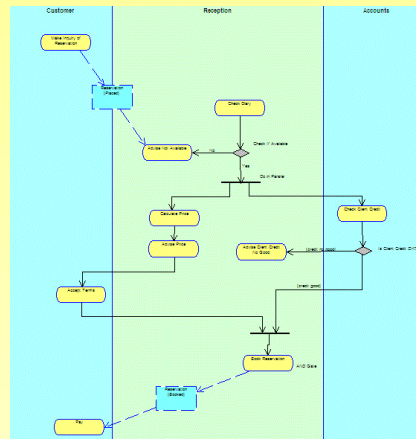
Customer

Reception

Accounts

Make Inquiry or Reservation

Reservation (Placed)

Check Diary

Check if Available

No

Advise Not Available

Yes

Do in Parallel

Calculate Price

Check Client Credit

Advise Price

Advise Client Credit No Good

[credit no good]

Is Client Credit OK?

[credit good]

Accept Terms

Book Reservation

AND Gate

Reservation (Booked)

Pay